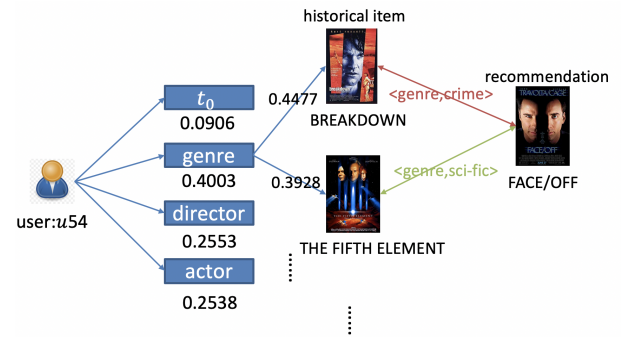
historical item

recommendation

$t_0$
0.0906

genre
0.4003

director
0.2553

actor
0.2538

user:$u54$

0.4477

0.3928

BREAKDOWN

THE FIFTH ELEMENT

<genre,crime>

<genre,sci-fic>

FACE/OFF

TRAVOLTA/CAGE

FACE/OFF

THE FIFTH ELEMENT

BREAKDOWN